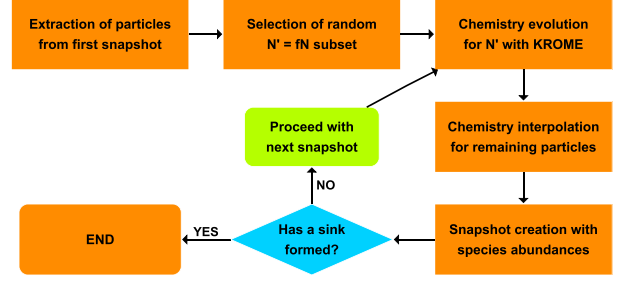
Extraction of particles from first snapshot

Selection of random N' = fN subset

Chemistry evolution for N' with KROME

Chemistry interpolation for remaining particles

Snapshot creation with species abundances

Has a sink formed?

NO

Proceed with next snapshot

YES

END